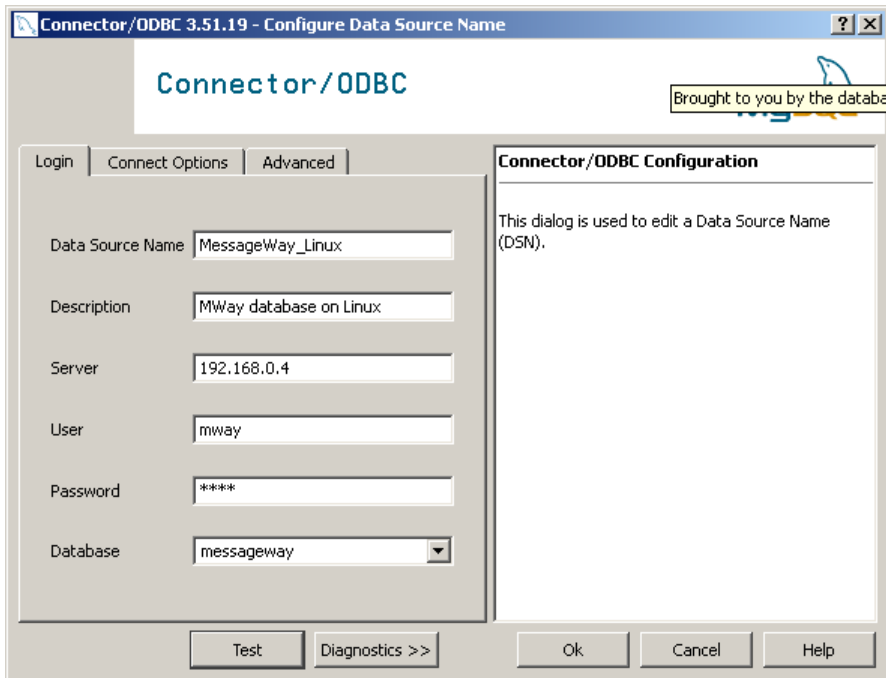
Connector/ODBC 3.51.19 - Configure Data Source Name

?

X

Connector/ODBC

Brought to you by the databa

Login

Connect Options

Advanced

Data Source Name MessageWay_Linux

Description MWay database on Linux

Server 192.168.0.4

User mway

Password ****

Database messageway

Connector/ODBC Configuration

This dialog is used to edit a Data Source Name (DSN).

Test

Diagnostics >>

Ok

Cancel

Help